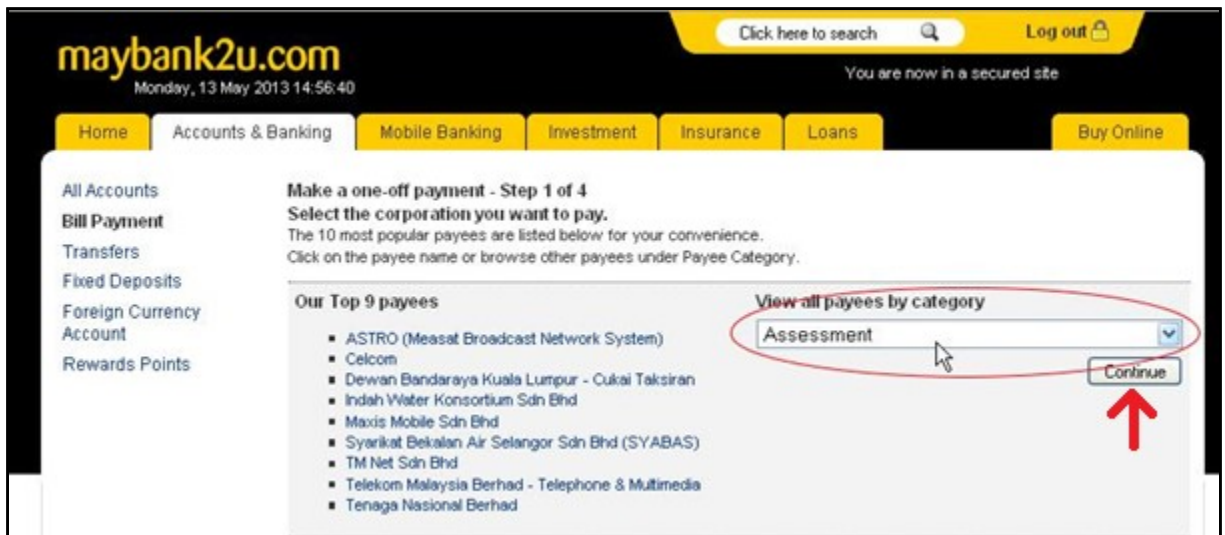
maybank2u.com
Monday, 13 May 2013 14:56:40

Click here to search

Log out

You are now in a secured site

Home | Accounts & Banking | Mobile Banking | Investment | Insurance | Loans | Buy Online

All Accounts
Bill Payment
Transfers
Fixed Deposits
Foreign Currency Account
Rewards Points

Make a one-off payment - Step 1 of 4
Select the corporation you want to pay.
The 10 most popular payees are listed below for your convenience.
Click on the payee name or browse other payees under Payee Category.

Our Top 9 payees

- ASTRO (Measat Broadcast Network System)
- Celcom
- Dewan Bandaraya Kuala Lumpur - Cukai Taksiran
- Indah Water Konsortium Sdn Bhd
- Maxis Mobile Sdn Bhd
- Syarikat Bekalan Air Selangor Sdn Bhd (SYABAS)
- TM Net Sdn Bhd
- Telekom Malaysia Berhad - Telephone & Multimedia
- Tenaga Nasional Berhad

View all payees by category

Assessment

Continue